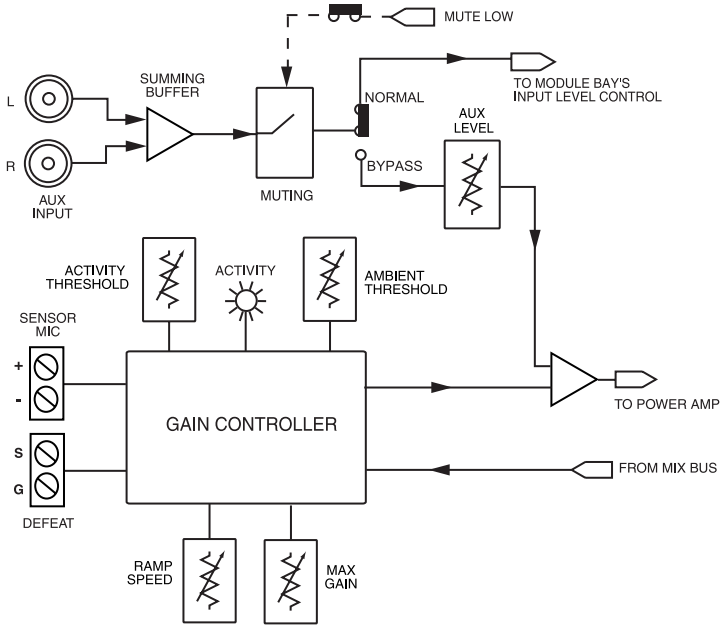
MUTE LOW

L

R

AUX INPUT

SUMMING BUFFER

MUTING

NORMAL

BYPASS

TO MODULE BAY'S INPUT LEVEL CONTROL

AUX LEVEL

ACTIVITY THRESHOLD

ACTIVITY

AMBIENT THRESHOLD

SENSOR MIC

+

-

S

G

DEFEAT

GAIN CONTROLLER

TO POWER AMP

FROM MIX BUS

RAMP SPEED

MAX GAIN